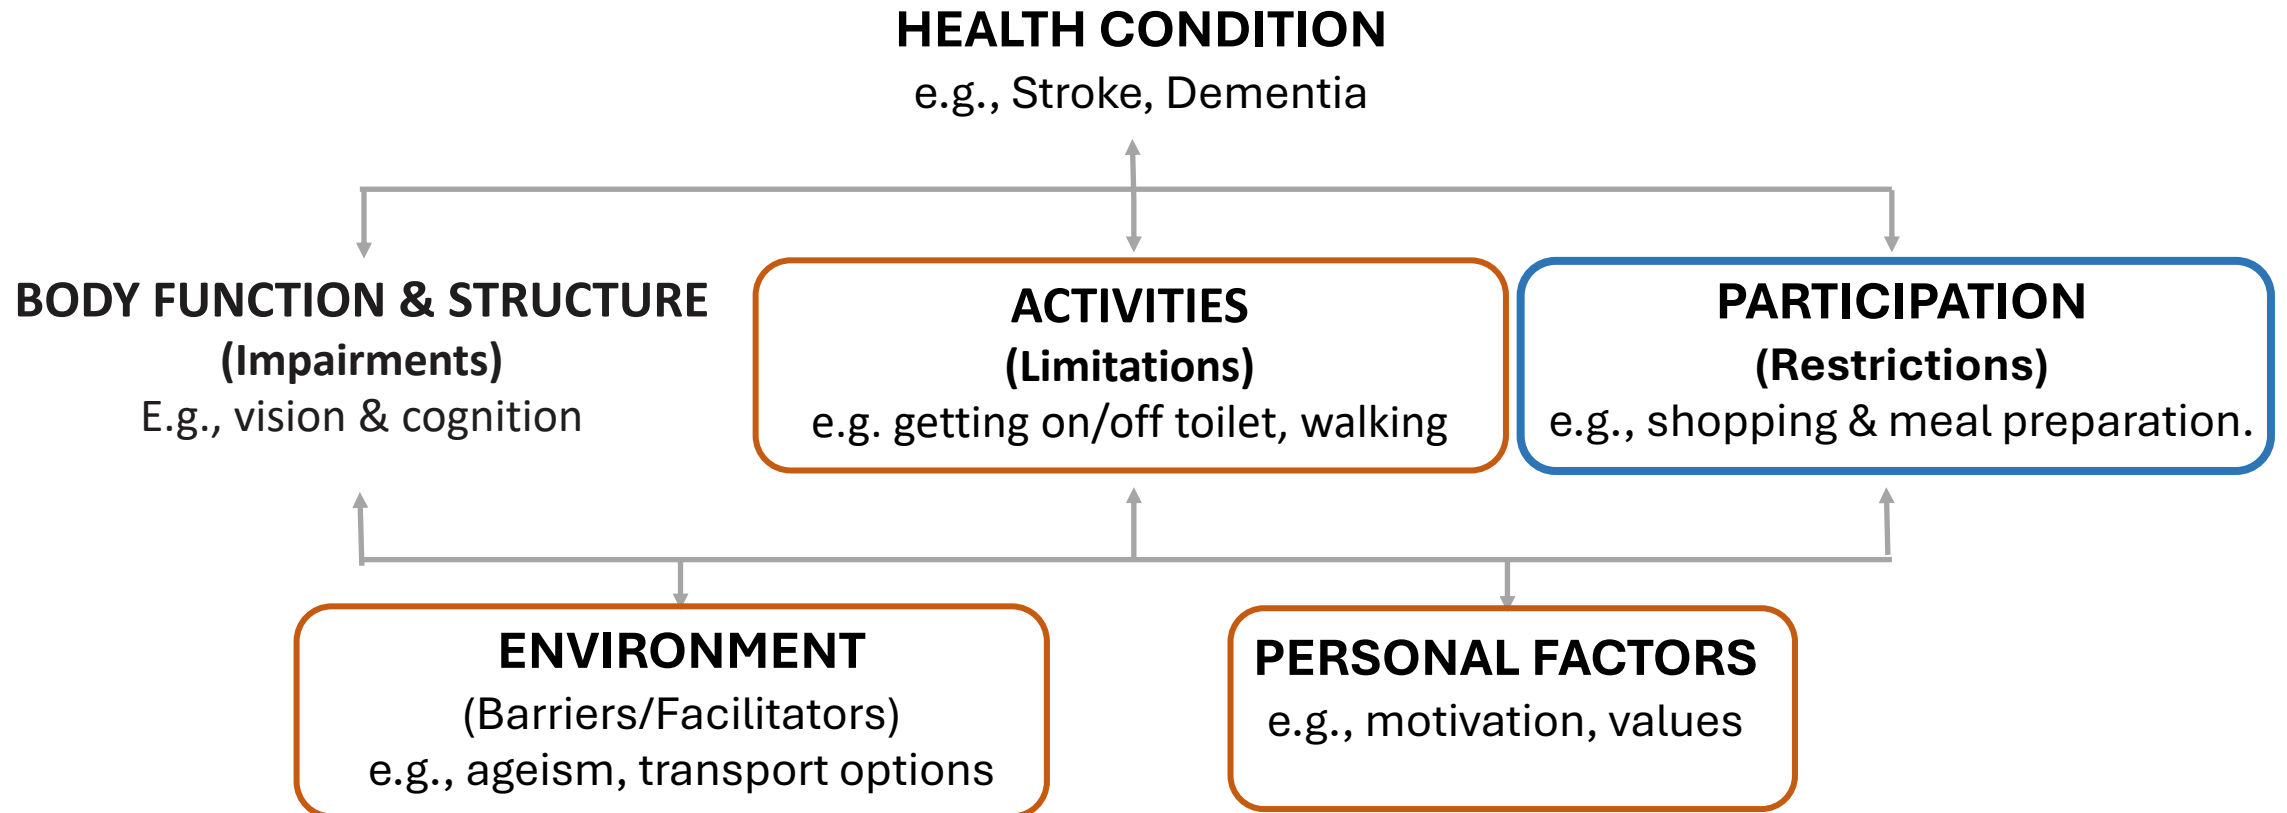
HEALTH CONDITION
e.g., Stroke, Dementia

BODY FUNCTION & STRUCTURE
(Impairments)
E.g., vision & cognition

ACTIVITIES
(Limitations)
e.g. getting on/off toilet, walking

PARTICIPATION
(Restrictions)
e.g., shopping & meal preparation.

ENVIRONMENT
(Barriers/Facilitators)
e.g., ageism, transport options

PERSONAL FACTORS
e.g., motivation, values